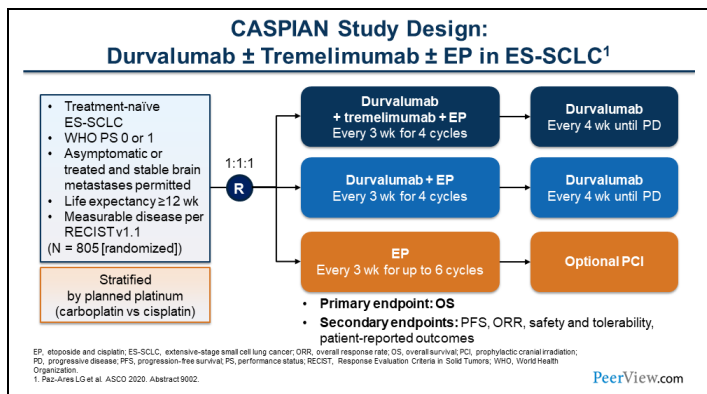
CASPIAN Study Design:
Durvalumab ± Tremelimumab ± EP in ES-SCLC$^1$

- Treatment-naïve ES-SCLC
- WHO PS 0 or 1
- Asymptomatic or treated and stable brain metastases permitted
- Life expectancy ≥12 wk
- Measurable disease per RECIST v1.1

(N = 805 [randomized])

Stratified by planned platinum (carboplatin vs cisplatin)

1:1:1

R

Durvalumab + tremelimumab + EP
Every 3 wk for 4 cycles

Durvalumab
Every 4 wk until PD

Durvalumab + EP
Every 3 wk for 4 cycles

Durvalumab
Every 4 wk until PD

EP
Every 3 wk for up to 6 cycles

Optional PCI

- Primary endpoint: OS
- Secondary endpoints: PFS, ORR, safety and tolerability, patient-reported outcomes

EP, etoposide and cisplatin; ES-SCLC, extensive-stage small cell lung cancer; ORR, overall response rate; OS, overall survival; PCI, prophylactic cranial irradiation; PD, progressive disease; PFS, progression-free survival; PS, performance status; RECIST, Response Evaluation Criteria in Solid Tumors; WHO, World Health Organization.
1. Paz-Ares LG et al. ASCO 2020. Abstract 9002.

PeerView.com